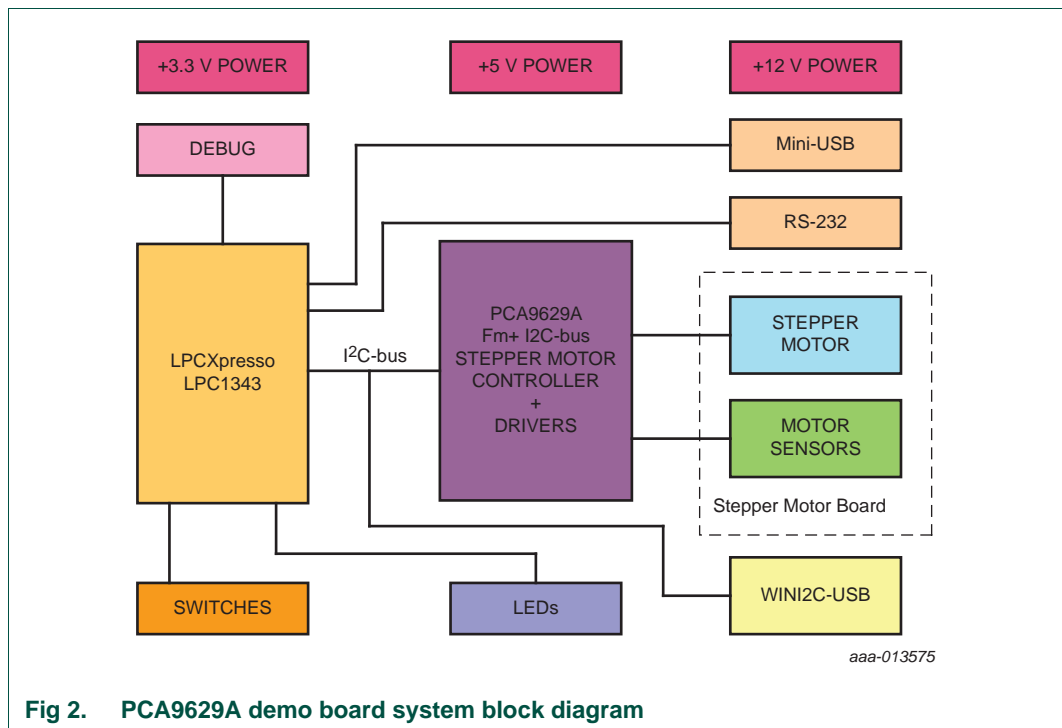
+3.3 V POWER

+5 V POWER

+12 V POWER

DEBUG

Mini-USB

RS-232

LPCXpresso LPC1343

$I^2$C-bus

PCA9629A Fm+ I2C-bus STEPPER MOTOR CONTROLLER + DRIVERS

STEPPER MOTOR

MOTOR SENSORS

Stepper Motor Board

SWITCHES

LEDs

WINI2C-USB

aaa-013575

Fig 2. PCA9629A demo board system block diagram